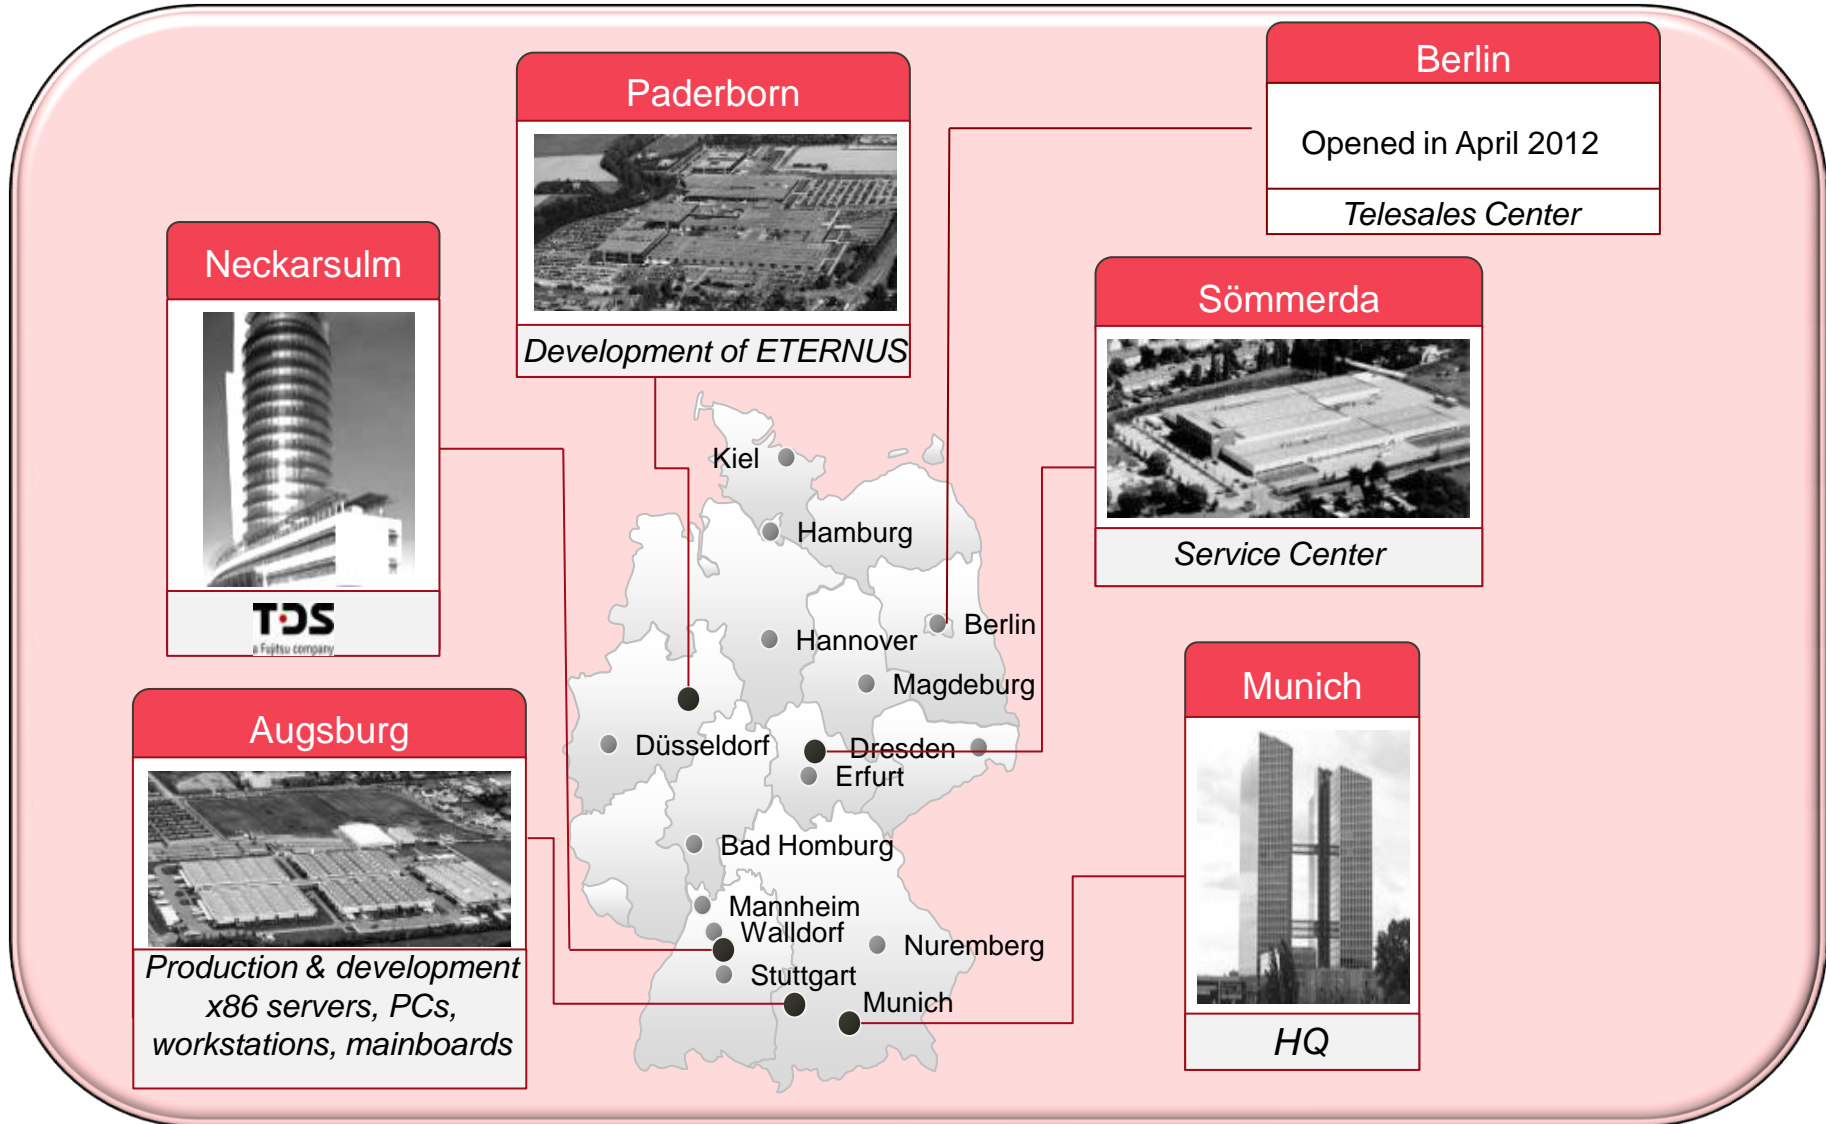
Paderborn

Development of ETERNUS

Berlin

Opened in April 2012

Telesales Center

Neckarsulm

TDS
a Fujitsu company

Sömmerda

Service Center

Augsburg

Production & development x86 servers, PCs, workstations, mainboards

Munich

HQ

Kiel
Hamburg
Berlin
Hannover
Magdeburg
Düsseldorf
Dresden
Erfurt
Bad Homburg
Mannheim
Walldorf
Nuremberg
Stuttgart
Munich